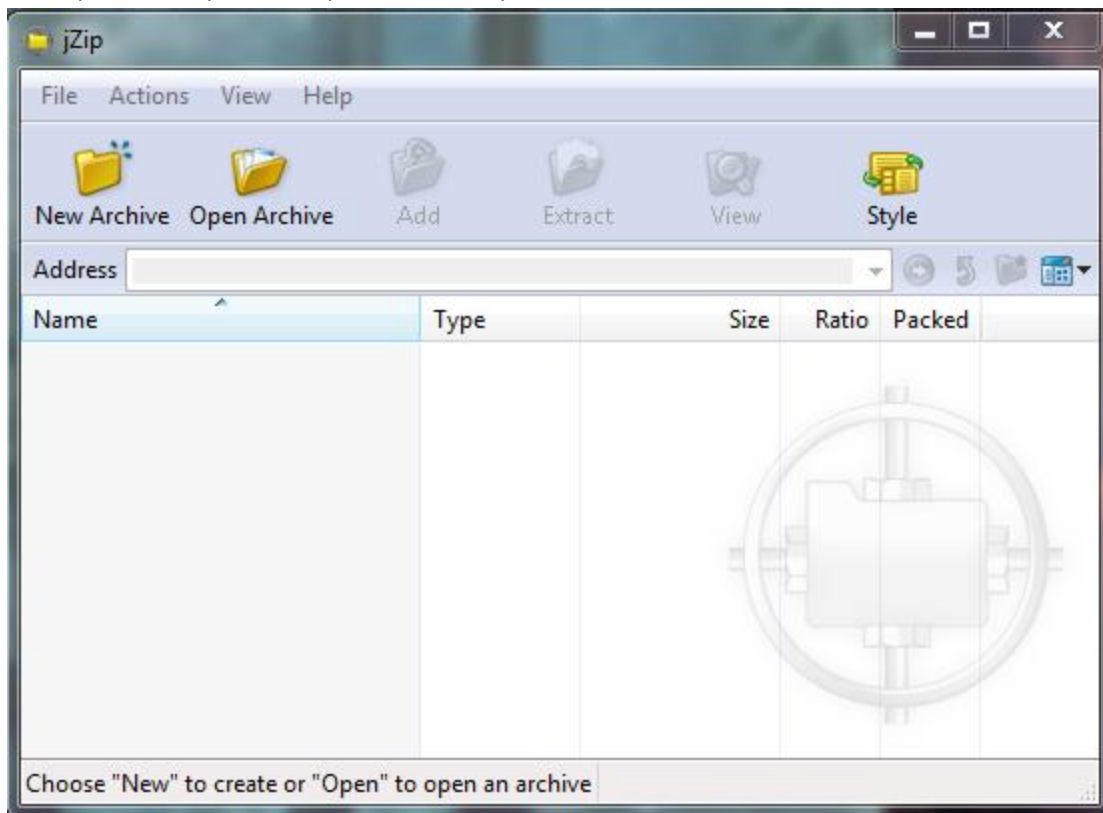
jZip

File Actions View Help

New Archive Open Archive Add Extract View Style

Address

| Name | Type | Size | Ratio | Packed |
|---|---|---|---|---|

Choose "New" to create or "Open" to open an archive